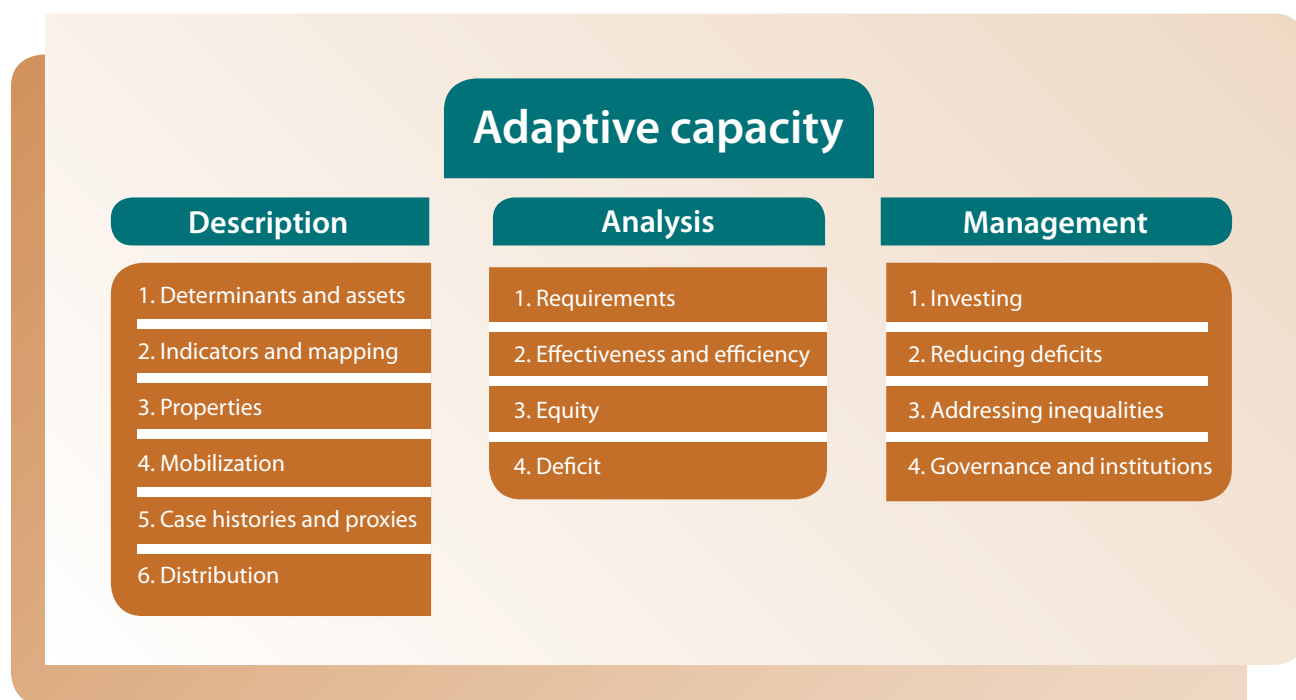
Adaptive capacity

Description

1. Determinants and assets
2. Indicators and mapping
3. Properties
4. Mobilization
5. Case histories and proxies
6. Distribution

Analysis

1. Requirements
2. Effectiveness and efficiency
3. Equity
4. Deficit

Management

1. Investing
2. Reducing deficits
3. Addressing inequalities
4. Governance and institutions